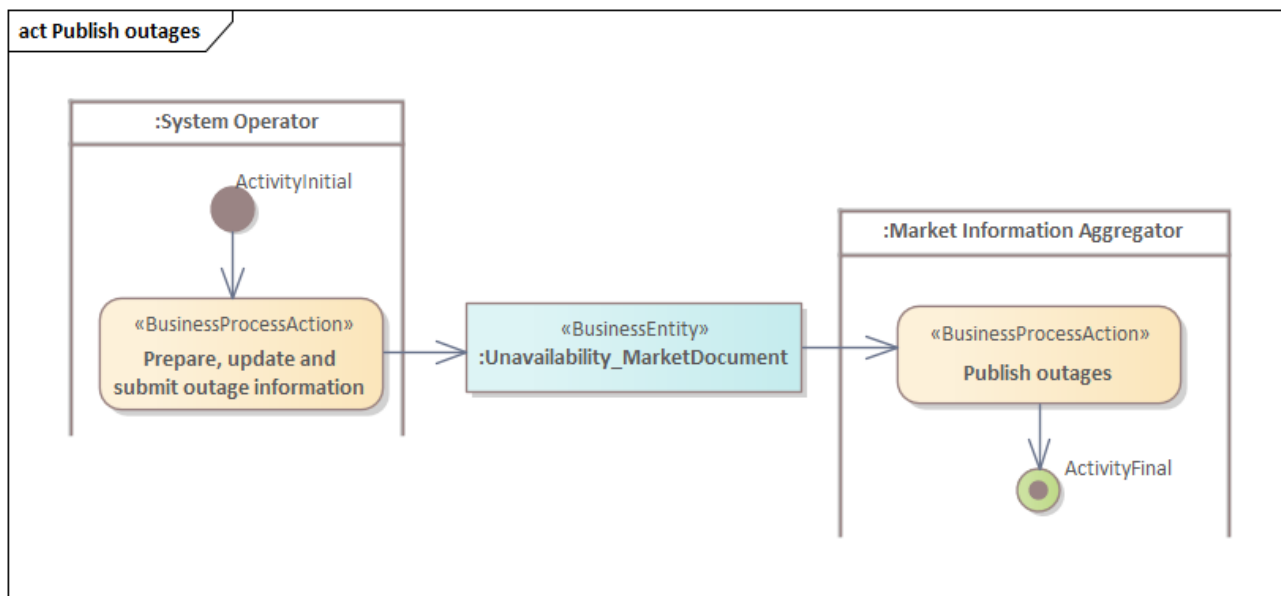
act Publish outages

:System Operator

ActivityInitial

«BusinessProcessAction»
Prepare, update and submit outage information

«BusinessEntity»
:Unavailability_MarketDocument

:Market Information Aggregator

«BusinessProcessAction»
Publish outages

ActivityFinal